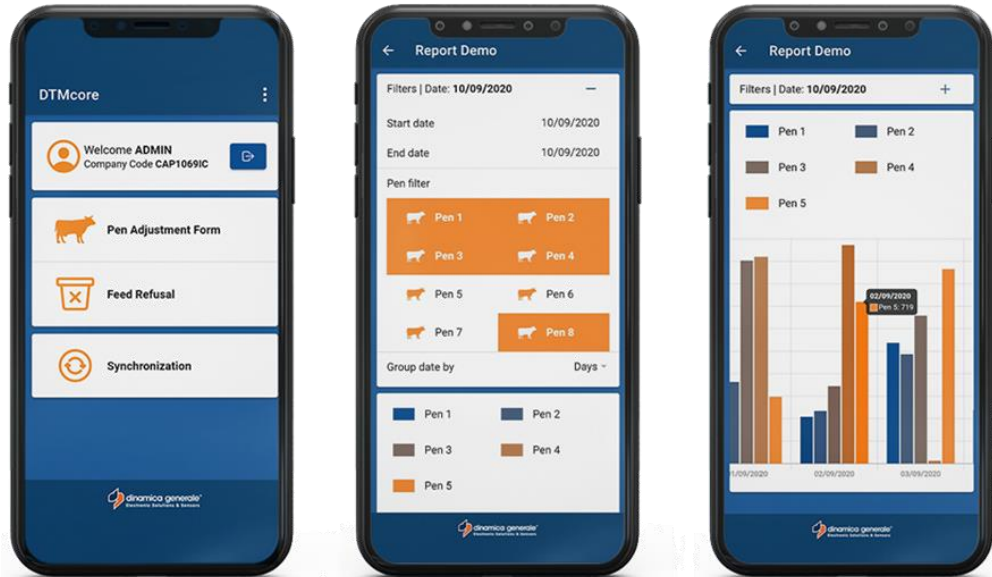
DTMcore

Welcome ADMIN
Company Code CAP1069IC

Pen Adjustment Form

Feed Refusal

Synchronization

dinamica generale
Electronic Solutions & Sensors

Report Demo

Filters | Date: 10/09/2020 −

Start date 10/09/2020

End date 10/09/2020

Pen filter

Pen 1 Pen 2
Pen 3 Pen 4
Pen 5 Pen 6
Pen 7 Pen 8

Group date by Days

Pen 1 Pen 2
Pen 3 Pen 4
Pen 5

dinamica generale
Electronic Solutions & Sensors

Report Demo

Filters | Date: 10/09/2020 +

Pen 1 Pen 2
Pen 3 Pen 4
Pen 5

02/09/2020
Pen 5: 719

01/09/2020 02/09/2020 03/09/2020

dinamica generale
Electronic Solutions & Sensors